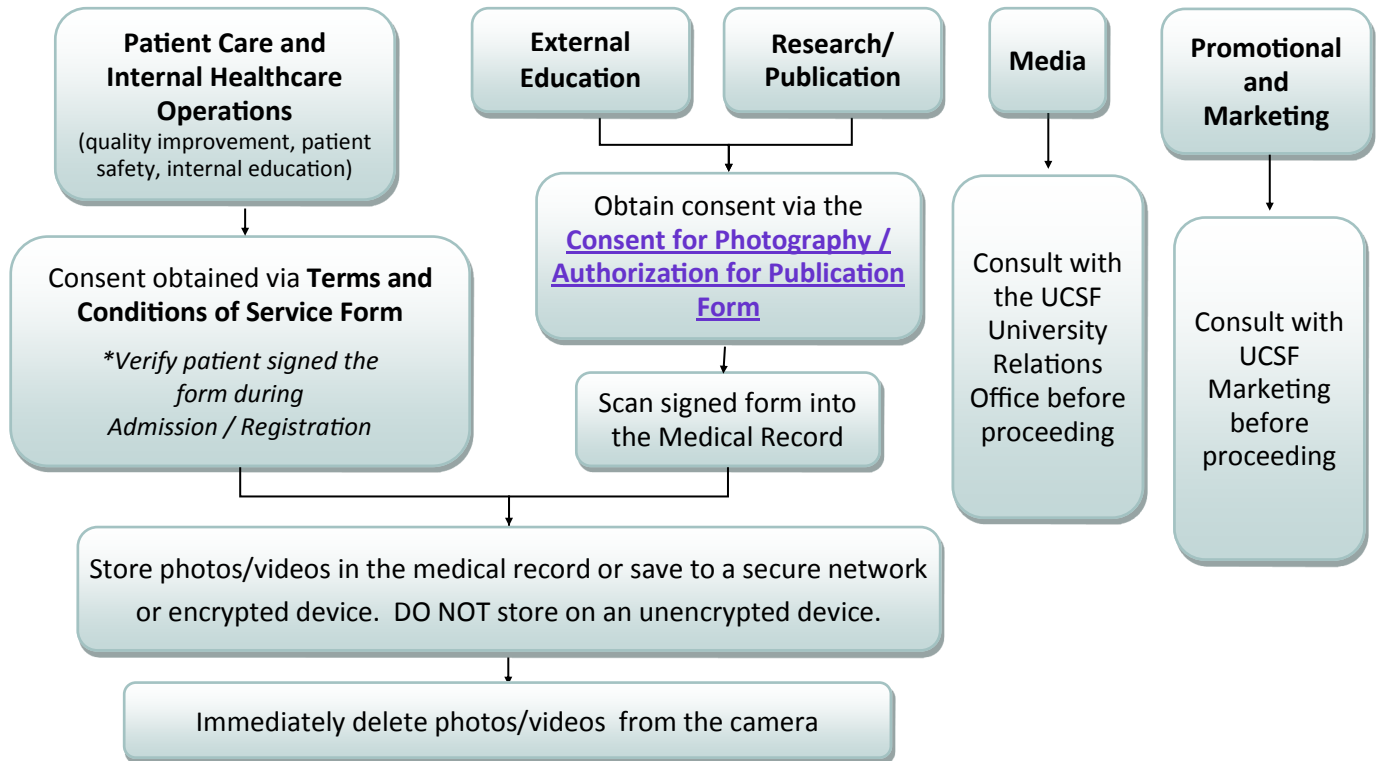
**Patient Care and Internal Healthcare Operations**
(quality improvement, patient safety, internal education)

Consent obtained via **Terms and Conditions of Service Form**

*\*Verify patient signed the form during Admission / Registration*

**External Education**

**Research/ Publication**

Obtain consent via the **Consent for Photography / Authorization for Publication Form**

Scan signed form into the Medical Record

**Media**

Consult with the UCSF University Relations Office before proceeding

**Promotional and Marketing**

Consult with UCSF Marketing before proceeding

Store photos/videos in the medical record or save to a secure network or encrypted device. DO NOT store on an unencrypted device.

Immediately delete photos/videos from the camera